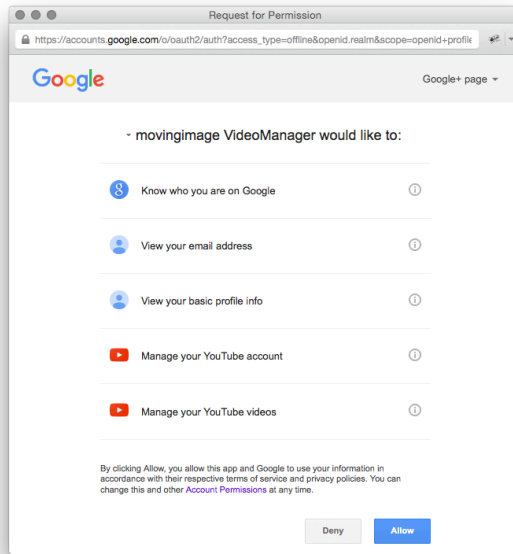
Request for Permission

https://accounts.google.com/o/oauth2/auth?access_type=offline&openid.realm&scope=openid+profile

Google

Google+ page

movingimage VideoManager would like to:

Know who you are on Google

View your email address

View your basic profile info

Manage your YouTube account

Manage your YouTube videos

By clicking Allow, you allow this app and Google to use your information in accordance with their respective terms of service and privacy policies. You can change this and other Account Permissions at any time.

Deny

Allow